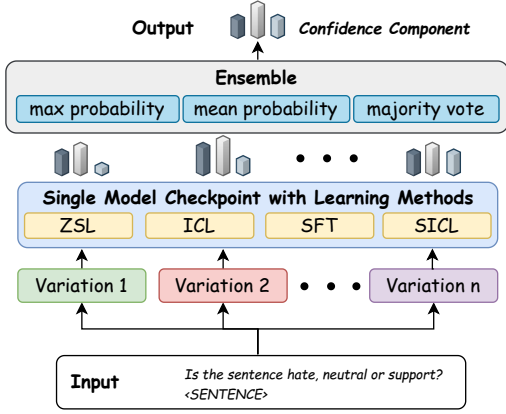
Output Confidence Component

Ensemble

max probability | mean probability | majority vote

• • •

Single Model Checkpoint with Learning Methods

ZSL | ICL | SFT | SICL

Variation 1 | Variation 2 | • • • | Variation n

Input
Is the sentence hate, neutral or support?
<SENTENCE>